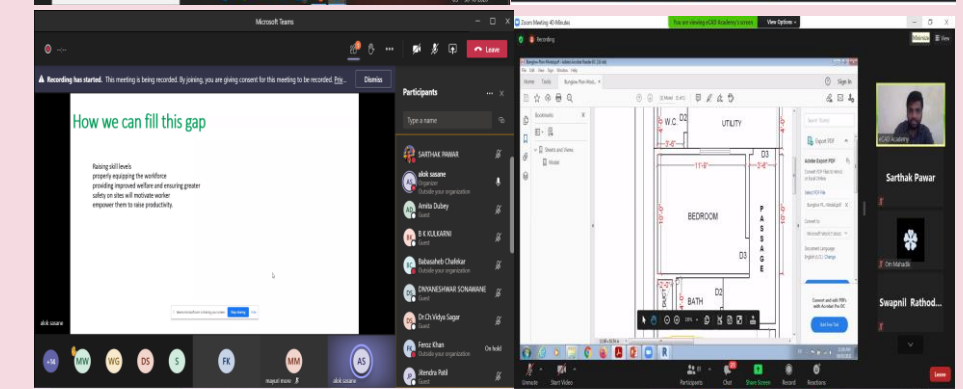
Microsoft Teams

Leave

Recording has started. This meeting is being recorded. By joining, you are giving consent for this meeting to be recorded. Priv...

Dismiss

How we can fill this gap

Raising skill levels
properly equipping the workforce
providing improved welfare and ensuring greater safety on sites will motivate worker
empower them to raise productivity.

alok sasane

Participants

Type a name

SARTHAK PAWAR

alok sasane
Organizer
Outside your organization

Amita Dubey
Guest

B K KULKARNI
Guest

Babasaheb Chafekar
Outside your organization

DNYANESHWAR SONAWANE
Guest

Dr.Ch.Vidya Sagar
Guest

Feroz Khan
Outside your organization
On hold

Jitendra Patil
Guest

+14 MW WG DS S FK MM AS

mayuri more

alok sasane

Zoom Meeting 40-Minutes

Recording

You are viewing iCAD Academy's screen

View Options

Sign In

Bookmarks

Sheets and Views

Model

W.C.

UTILITY

D2

D3

BEDROOM

PASSAGE

D3

BATH

Export PDF

Adobe Export PDF

Convert PDF Files to Word or Excel Online

Convert to

Microsoft Word (*.docx)

Document Language:
English (U.S.) Change

Convert and edit PDFs with Acrobat Pro DC

Start Free Trial

Sarthak Pawar

iCAD Academy

Om Mahadik

Swapnil Rathod...

Unmute

Start Video

Participants

Chat

Share Screen

Record

Reactions

Leave